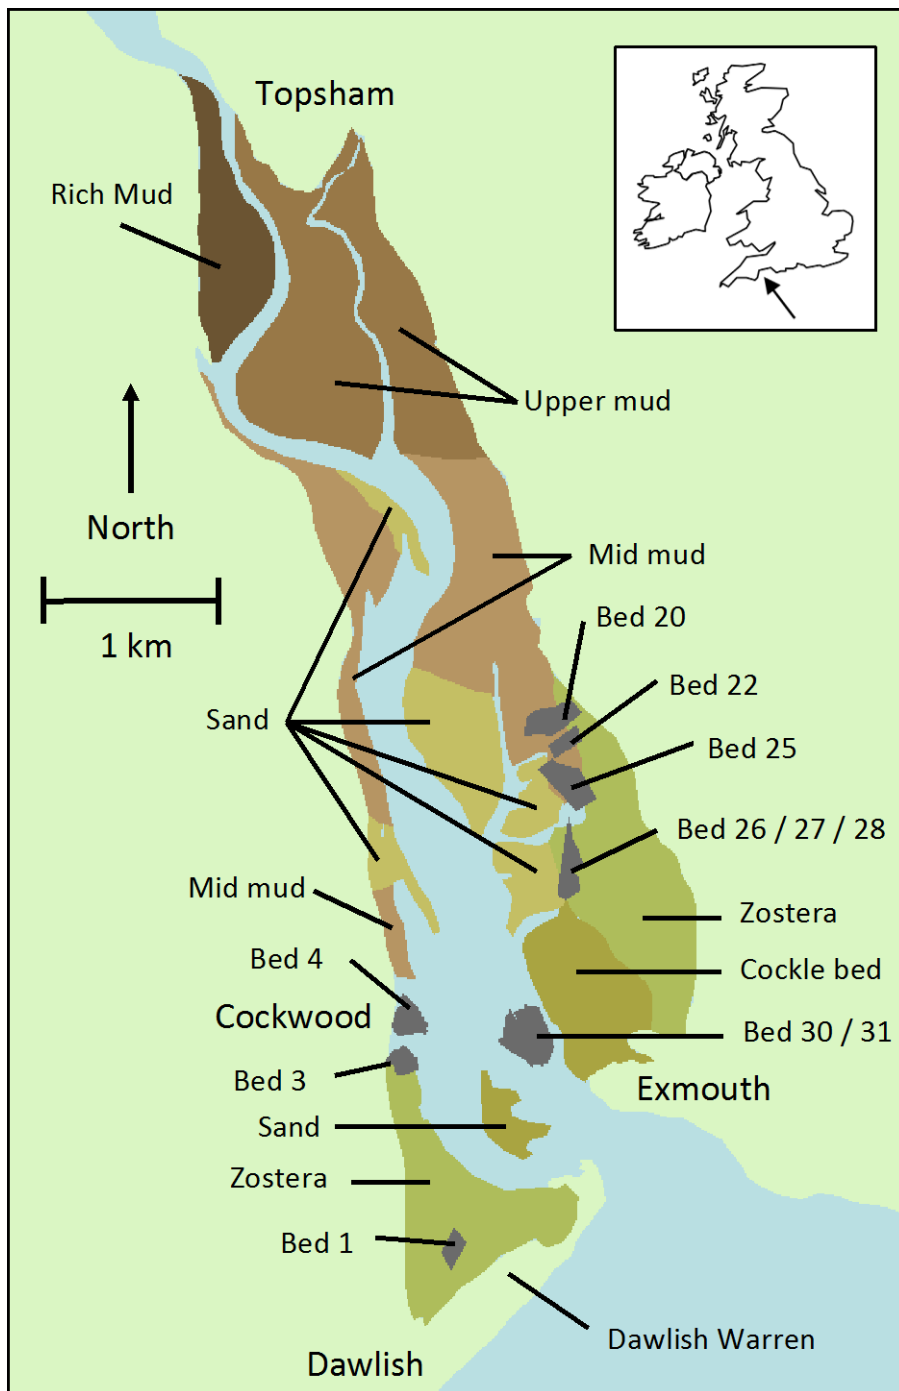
Topsham

Rich Mud

Upper mud

North

Mid mud

1 km

Bed 20

Bed 22

Sand

Bed 25

Bed 26 / 27 / 28

Mid mud

Zostera

Bed 4

Cockle bed

Cockwood

Bed 30 / 31

Bed 3

Exmouth

Sand

Zostera

Bed 1

Dawlish Warren

Dawlish